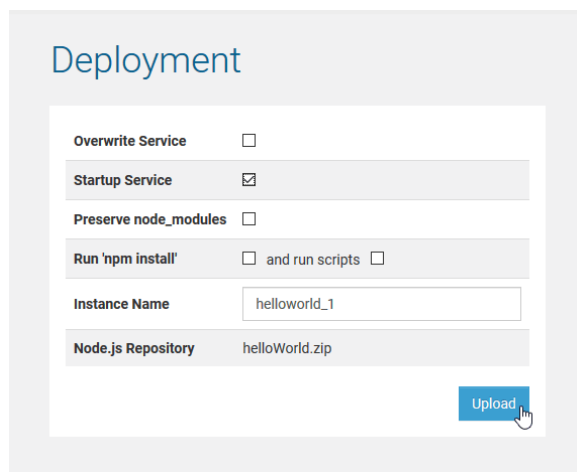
Deployment

| | |
|---|---|
| Overwrite Service | ☐ |
| Startup Service | ☑ |
| Preserve node_modules | ☐ |
| Run 'npm install' | ☐ and run scripts ☐ |
| Instance Name | helloworld_1 |
| Node.js Repository | helloWorld.zip |

Upload